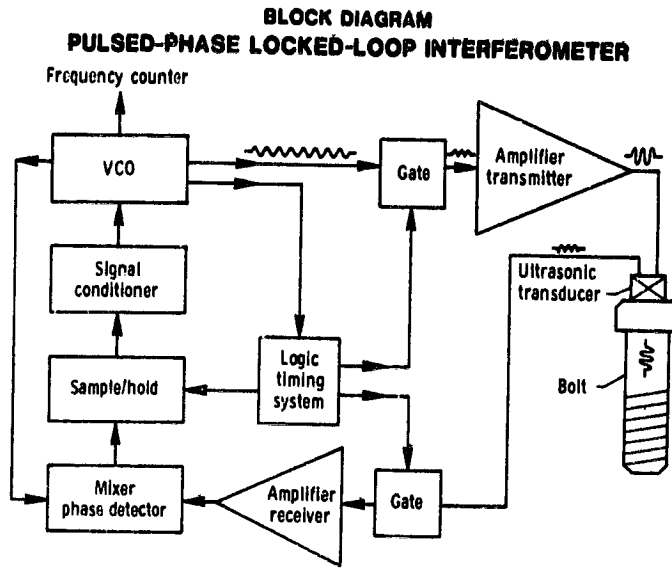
BLOCK DIAGRAM
PULSED-PHASE LOCKED-LOOP INTERFEROMETER

Frequency counter

VCO

Gate

Amplifier transmitter

Signal conditioner

Ultrasonic transducer

Logic timing system

Sample/hold

Bolt

Mixer phase detector

Amplifier receiver

Gate